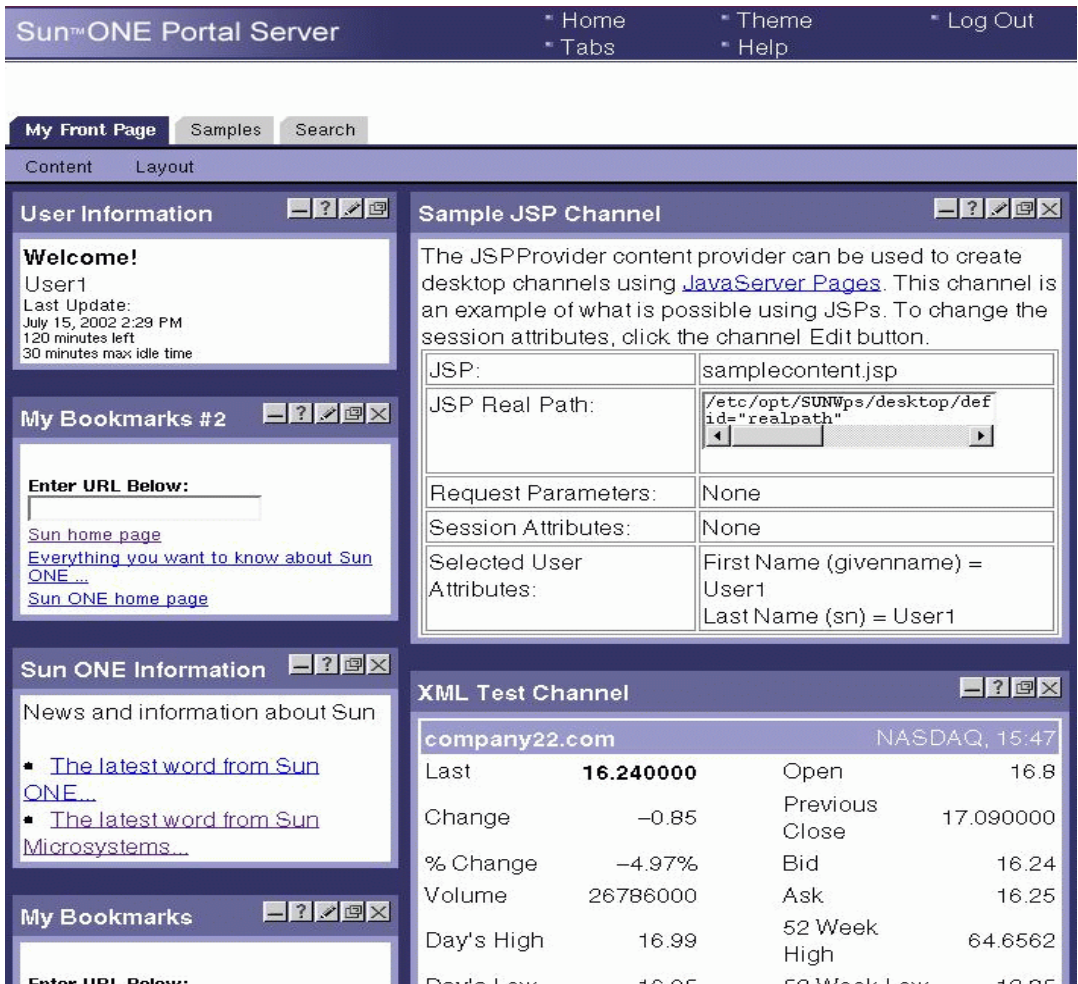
Sun™ONE Portal Server

Home
Tabs
Theme
Help
Log Out

My Front Page
Samples
Search

Content
Layout

User Information

Welcome!
User1
Last Update:
July 15, 2002 2:29 PM
120 minutes left
30 minutes max idle time

My Bookmarks #2

Enter URL Below:
Sun home page
Everything you want to know about Sun ONE ...
Sun ONE home page

Sun ONE Information

News and information about Sun

The latest word from Sun ONE...
The latest word from Sun Microsystems...

My Bookmarks

Enter URL Below:

Sample JSP Channel

The JSPProvider content provider can be used to create desktop channels using JavaServer Pages. This channel is an example of what is possible using JSPs. To change the session attributes, click the channel Edit button.

| JSP: | samplecontent.jsp |
|---|---|
| JSP Real Path: | /etc/opt/SUNWps/desktop/def id="realpath" |
| Request Parameters: | None |
| Session Attributes: | None |
| Selected User Attributes: | First Name (givenname) = User1 Last Name (sn) = User1 |

XML Test Channel

company22.com NASDAQ, 15:47

| Last | 16.240000 | Open | 16.8 |
|---|---|---|---|
| Change | –0.85 | Previous Close | 17.090000 |
| % Change | –4.97% | Bid | 16.24 |
| Volume | 26786000 | Ask | 16.25 |
| Day's High | 16.99 | 52 Week High | 64.6562 |
| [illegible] | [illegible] | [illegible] | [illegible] |